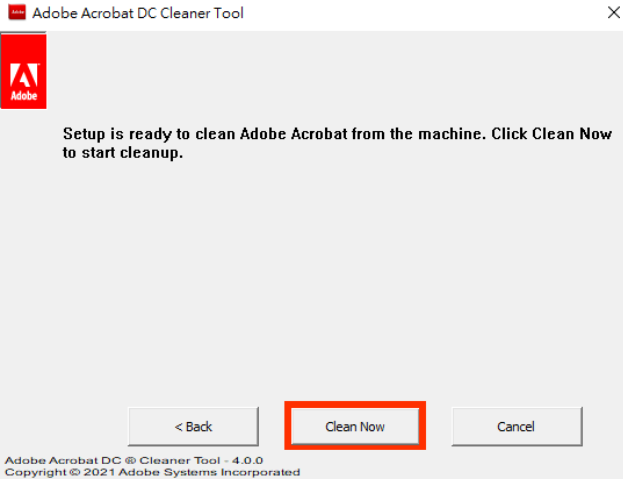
Adobe Acrobat DC Cleaner Tool

×

Adobe

Setup is ready to clean Adobe Acrobat from the machine. Click Clean Now to start cleanup.

< Back

Clean Now

Cancel

Adobe Acrobat DC ® Cleaner Tool - 4.0.0
Copyright © 2021 Adobe Systems Incorporated